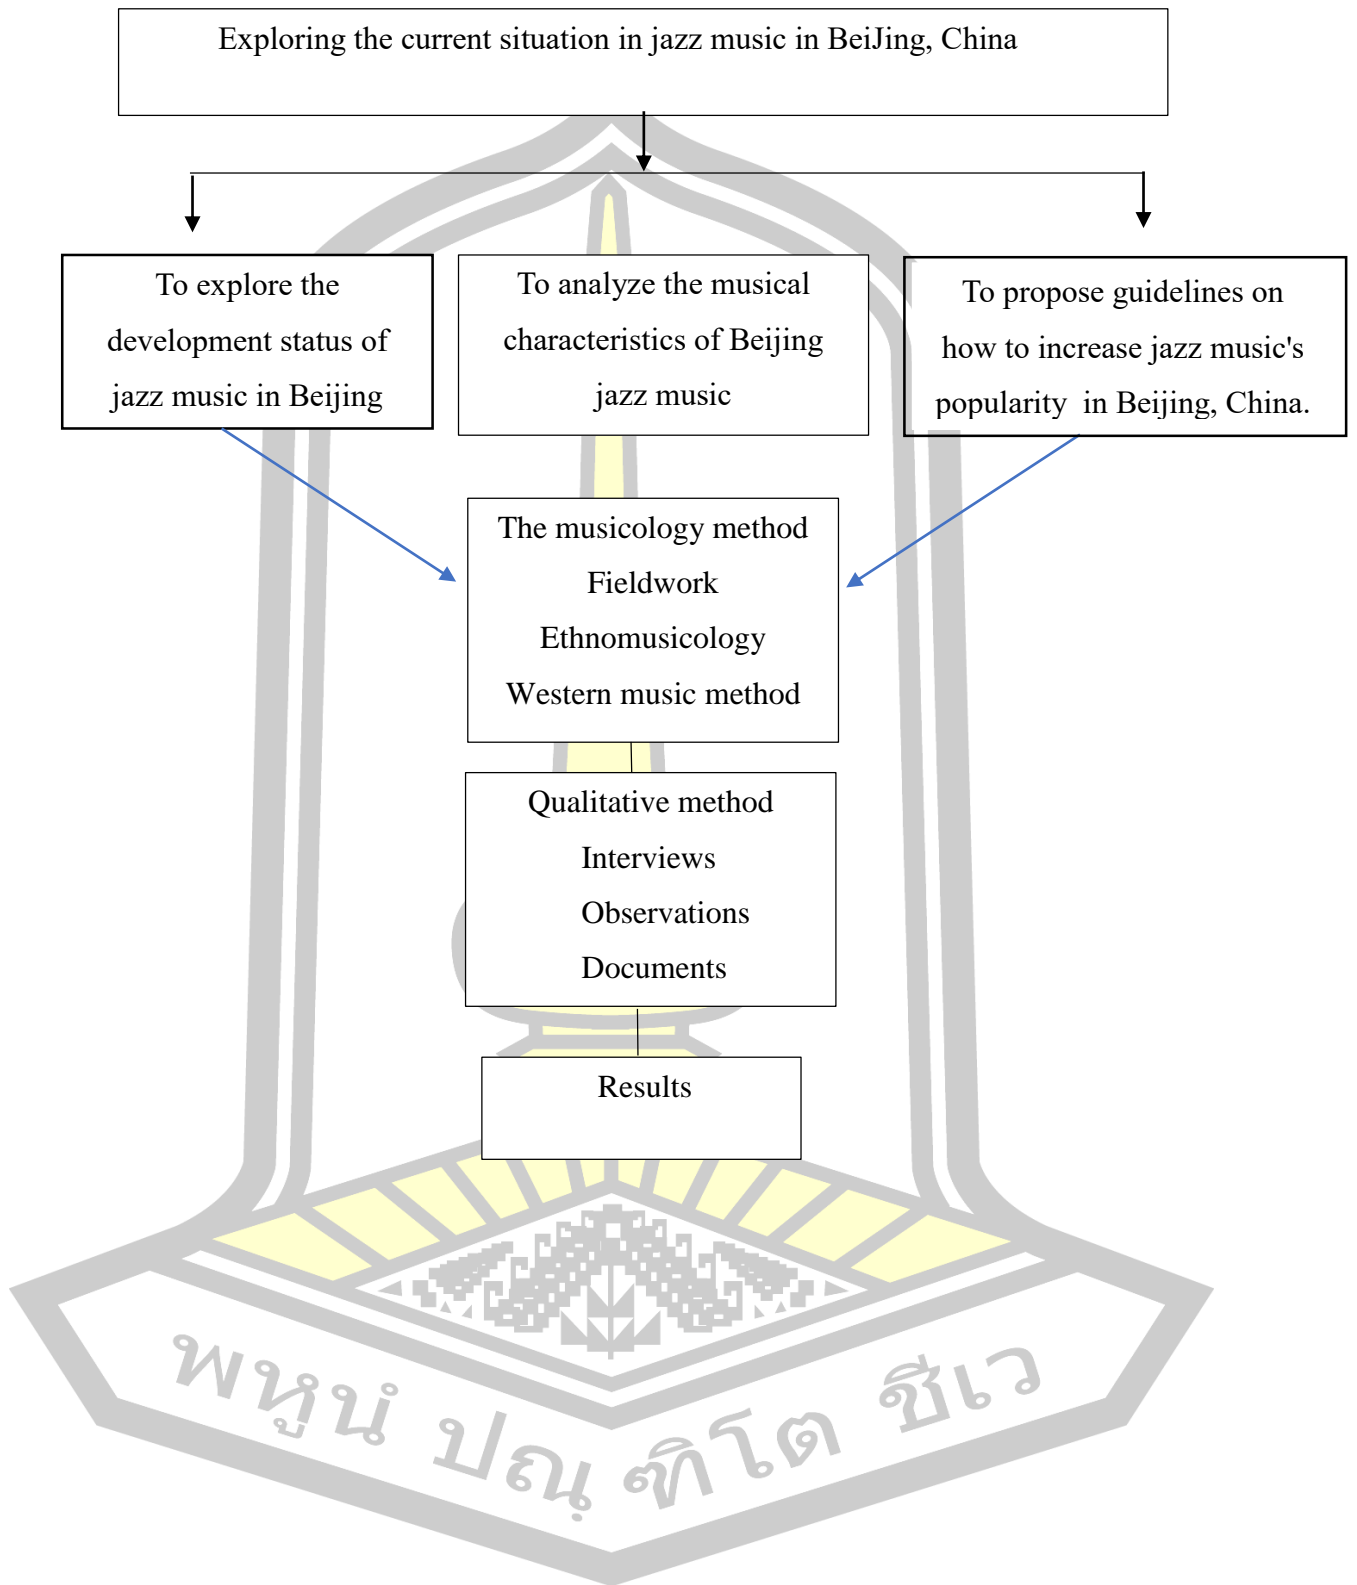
Exploring the current situation in jazz music in BeiJing, China

To explore the development status of jazz music in Beijing

To analyze the musical characteristics of Beijing jazz music

To propose guidelines on how to increase jazz music's popularity in Beijing, China.

The musicology method
Fieldwork
Ethnomusicology
Western music method

Qualitative method
Interviews
Observations
Documents

Results

พหุน ปญ ศึโต ชีเว